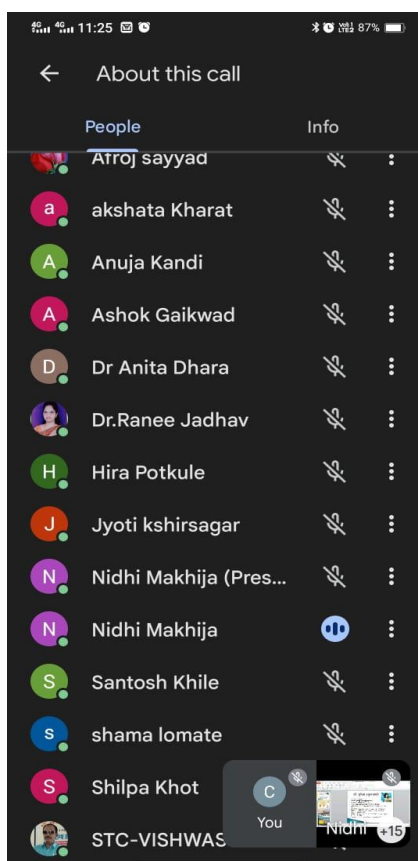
4G 4G 11:25

87%

←

About this call

People

Info

Afroj sayyad

a

akshata Kharat

A

Anuja Kandi

A

Ashok Gaikwad

D

Dr Anita Dhara

Dr.Ranee Jadhav

H

Hira Potkule

J

Jyoti kshirsagar

N

Nidhi Makhija (Pres...

N

Nidhi Makhija

S

Santosh Khile

s

shama lomate

S

Shilpa Khot

C

You

Nidhi

+15

STC-VISHWAS